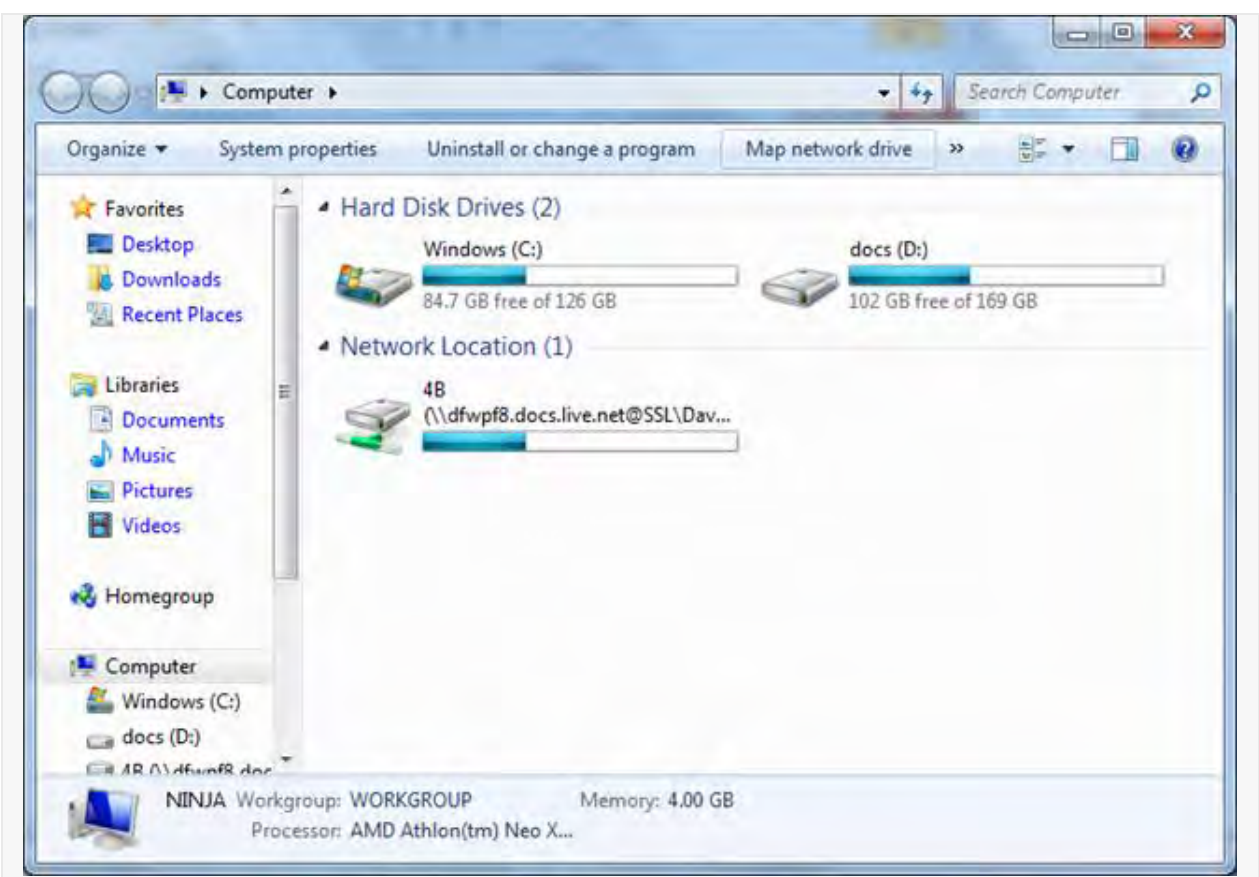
Computer ▸

Search Computer

Organize ▾ System properties Uninstall or change a program Map network drive »

Favorites
Desktop
Downloads
Recent Places

Libraries
Documents
Music
Pictures
Videos

Homegroup

Computer
Windows (C:)
docs (D:)
4B (\\dfwpf8.doc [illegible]

Hard Disk Drives (2)

Windows (C:)
84.7 GB free of 126 GB

docs (D:)
102 GB free of 169 GB

Network Location (1)

4B
(\\dfwpf8.docs.live.net@SSL\Dav...

NINJA Workgroup: WORKGROUP Memory: 4.00 GB
Processor: AMD Athlon(tm) Neo X...